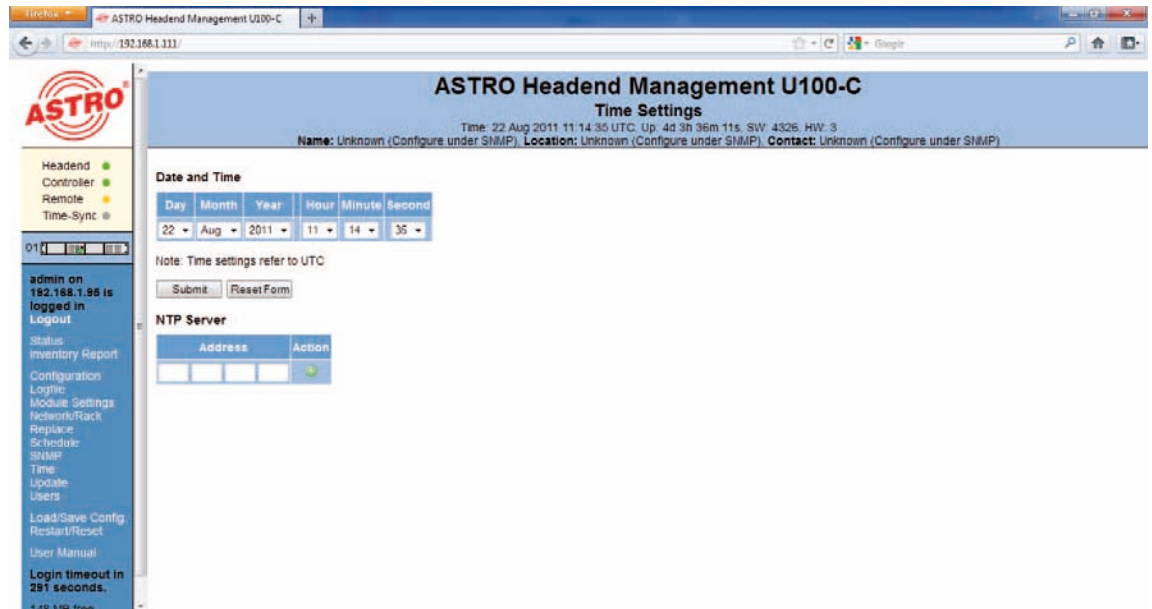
Firefox
ASTRO Headend Management U100-C
http://192.168.1.111/
Google

ASTRO

Headend
Controller
Remote
Time-Sync

01

admin on 192.168.1.95 is logged in
Logout

Status
Inventory Report

Configuration
Logfile
Module Settings
Network/Rack
Replace
Schedule
SNMP
Time
Update
Users

Load/Save Config
Restart/Reset

User Manual

Login timeout in 291 seconds.

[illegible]

ASTRO Headend Management U100-C
Time Settings
Time: 22 Aug 2011 11:14:35 UTC, Up: 4d 3h 36m 11s, SW: 4326, HW: 3
Name: Unknown (Configure under SNMP), Location: Unknown (Configure under SNMP), Contact: Unknown (Configure under SNMP)

Date and Time

| Day | Month | Year | | Hour | Minute | Second |
|---|---|---|---|---|---|---|
| 22 | Aug | 2011 | | 11 | 14 | 36 |

Note: Time settings refer to UTC

Submit | Reset Form

NTP Server

| Address | Action |
|---|---|
| | |